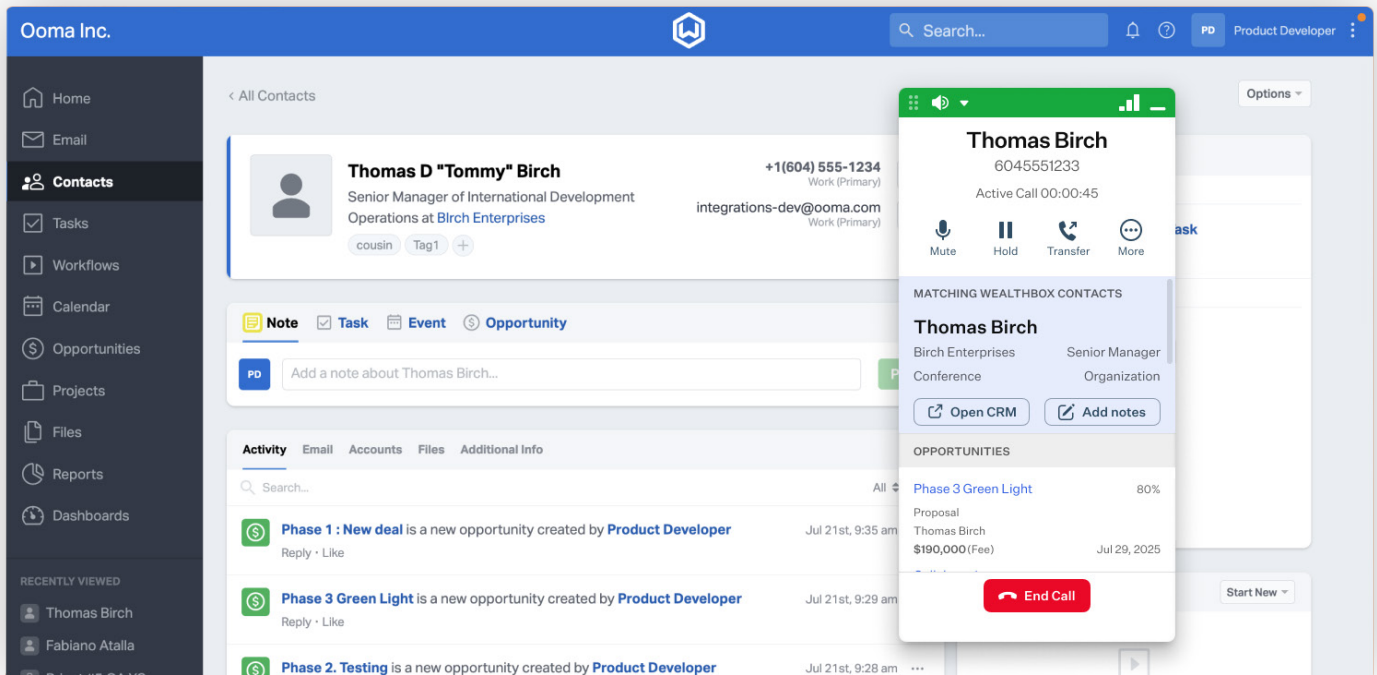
Ooma Inc.

Search...

PD Product Developer

Home
Email
Contacts
Tasks
Workflows
Calendar
Opportunities
Projects
Files
Reports
Dashboards

RECENTLY VIEWED
Thomas Birch
Fabiano Atalla

< All Contacts

Options

Thomas D "Tommy" Birch
Senior Manager of International Development Operations at Birch Enterprises
cousin Tag1 +

+1(604) 555-1234
Work (Primary)
integrations-dev@ooma.com
Work (Primary)

Note Task Event Opportunity

PD Add a note about Thomas Birch...

Activity Email Accounts Files Additional Info

Search...

All

Phase 1 : New deal is a new opportunity created by Product Developer Jul 21st, 9:35 am
Reply • Like

Phase 3 Green Light is a new opportunity created by Product Developer Jul 21st, 9:29 am
Reply • Like

Phase 2. Testing is a new opportunity created by Product Developer Jul 21st, 9:28 am

Thomas Birch
6045551233
Active Call 00:00:45

Mute Hold Transfer More

MATCHING WEALTHBOX CONTACTS
Thomas Birch
Birch Enterprises Senior Manager
Conference Organization
Open CRM Add notes

OPPORTUNITIES
Phase 3 Green Light 80%
Proposal
Thomas Birch
$190,000 (Fee) Jul 29, 2025

End Call

ask

Start New